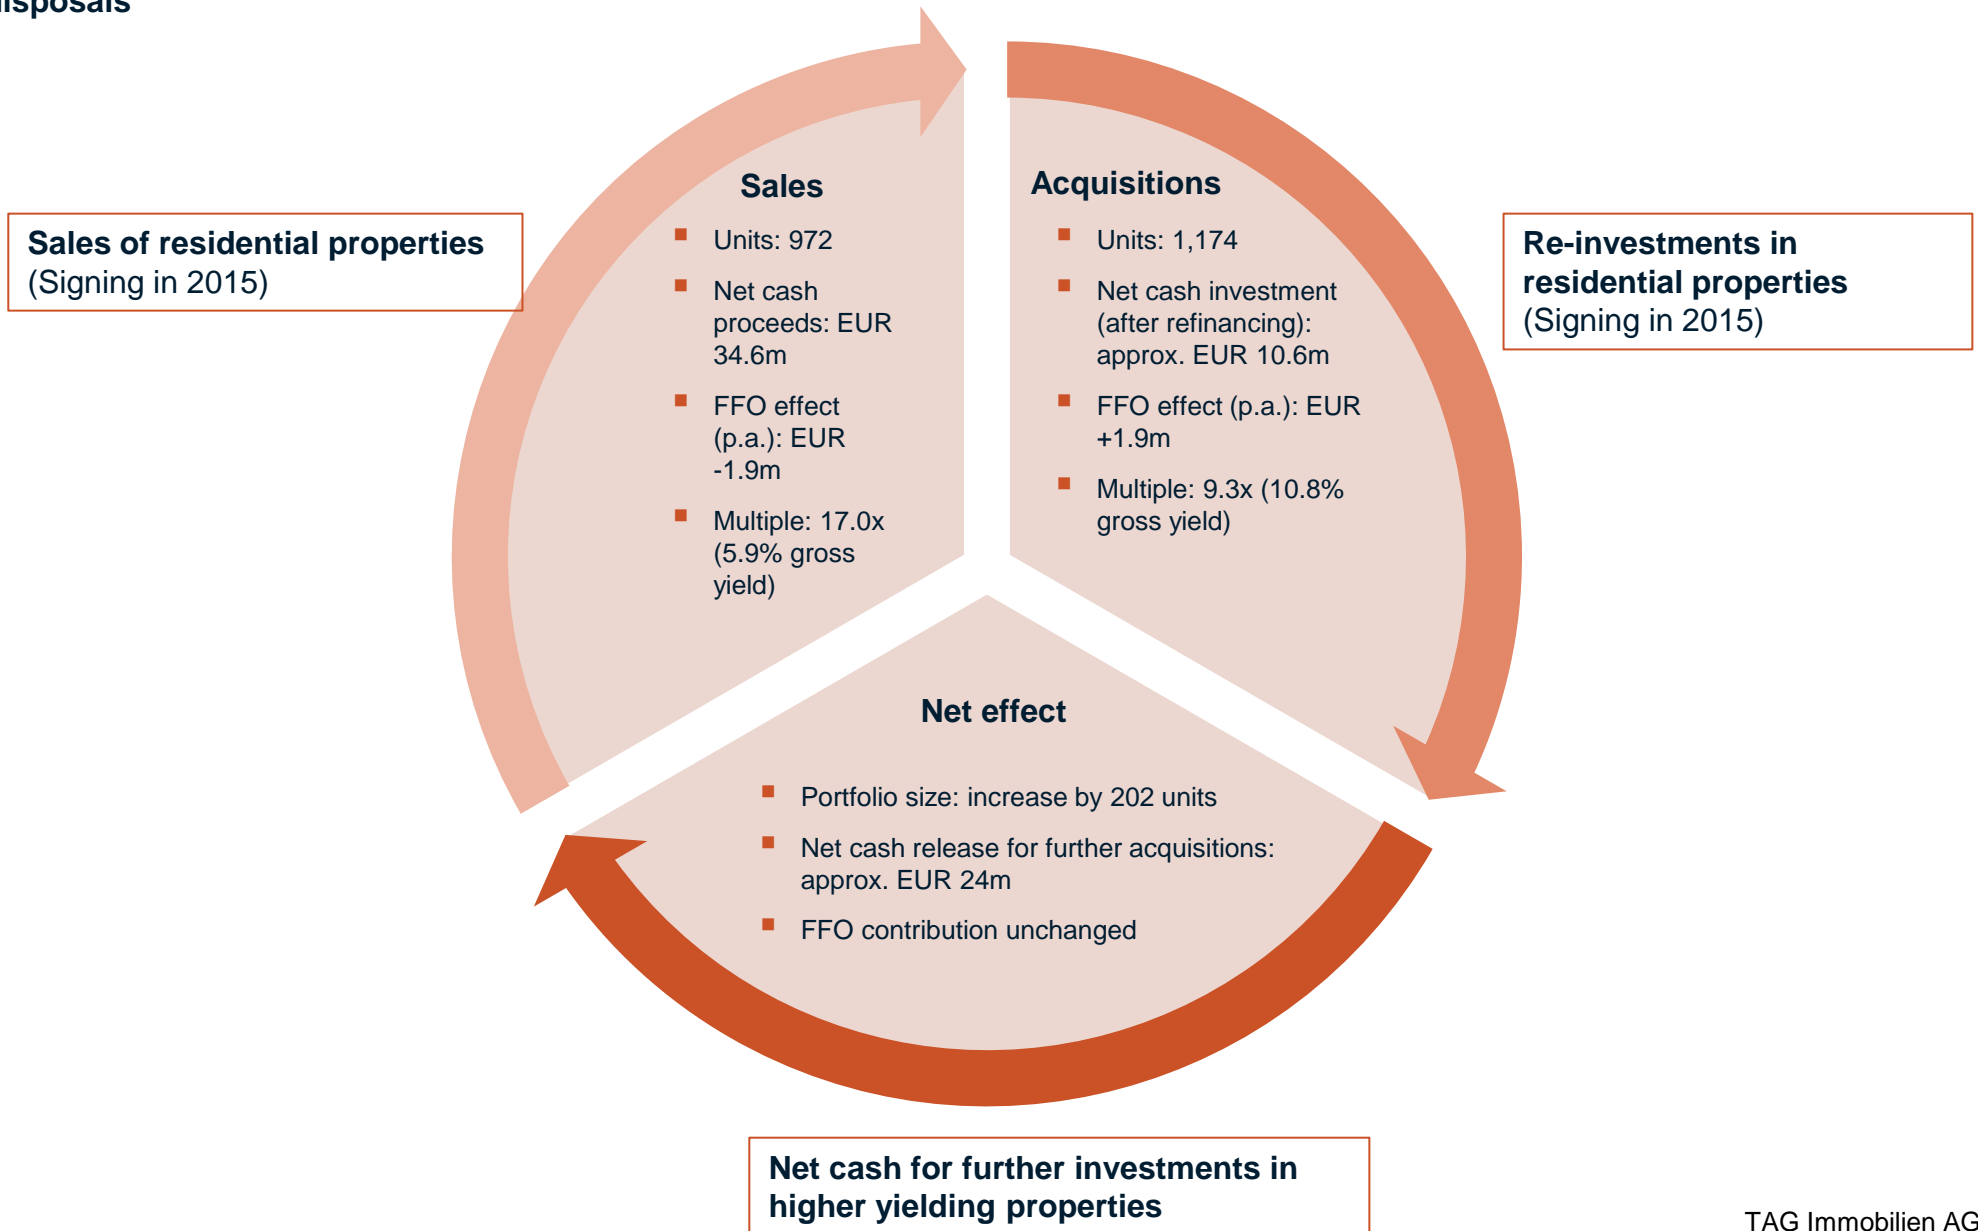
isposals

Sales of residential properties (Signing in 2015)

Sales

- Units: 972
- Net cash proceeds: EUR 34.6m
- FFO effect (p.a.): EUR -1.9m
- Multiple: 17.0x (5.9% gross yield)

Acquisitions

- Units: 1,174
- Net cash investment (after refinancing): approx. EUR 10.6m
- FFO effect (p.a.): EUR +1.9m
- Multiple: 9.3x (10.8% gross yield)

Re-investments in residential properties (Signing in 2015)

Net effect

- Portfolio size: increase by 202 units
- Net cash release for further acquisitions: approx. EUR 24m
- FFO contribution unchanged

Net cash for further investments in higher yielding properties

TAG Immobilien AG